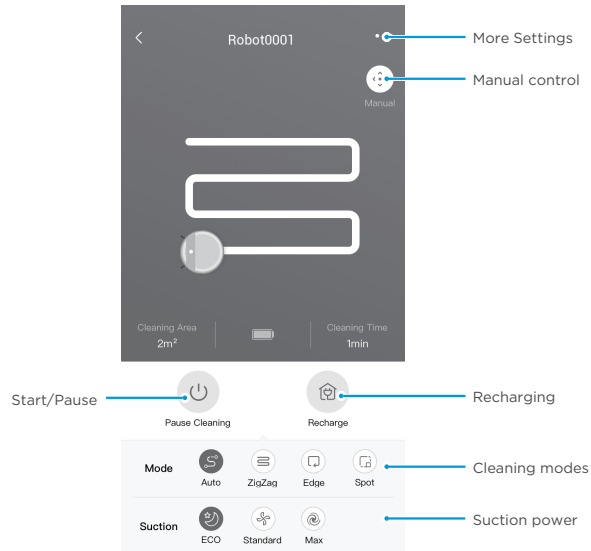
Robot0001

More Settings

Manual

Manual control

Cleaning Area
$2m^2$

Cleaning Time
1min

Start/Pause

Pause Cleaning

Recharge

Recharging

Mode

Auto

ZigZag

Edge

Spot

Cleaning modes

Suction

ECO

Standard

Max

Suction power